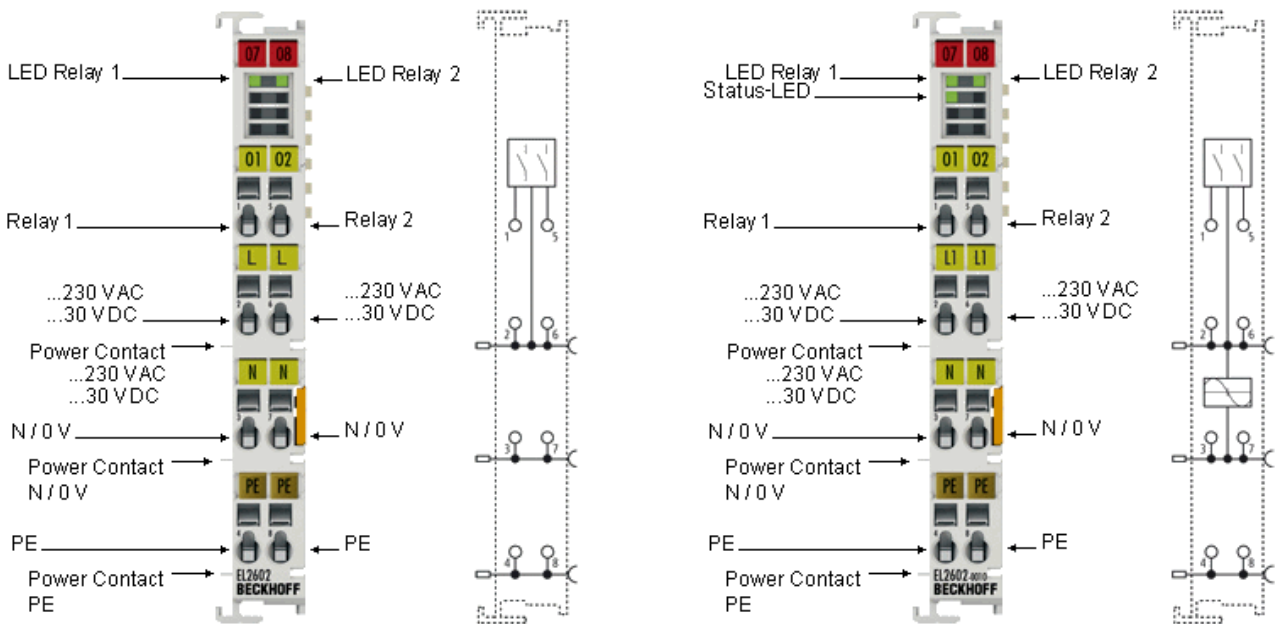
07 08

LED Relay 1

LED Relay 2

O1 O2

Relay 1

Relay 2

L L

...230 VAC
...30 VDC

...230 VAC
...30 VDC

Power Contact
...230 VAC
...30 VDC

N N

N / 0 V

N / 0 V

Power Contact
N / 0 V

PE PE

PE

PE

Power Contact
PE

EL2602
BECKHOFF

1 5 2 6 3 7 4 8

07 08

LED Relay 1
Status-LED

LED Relay 2

O1 O2

Relay 1

Relay 2

L1 L1

...230 VAC
...30 VDC

...230 VAC
...30 VDC

Power Contact
...230 VAC
...30 VDC

N N

N / 0 V

N / 0 V

Power Contact
N / 0 V

PE PE

PE

PE

Power Contact
PE

EL2602-0010
BECKHOFF

1 5 2 6 3 7 4 8